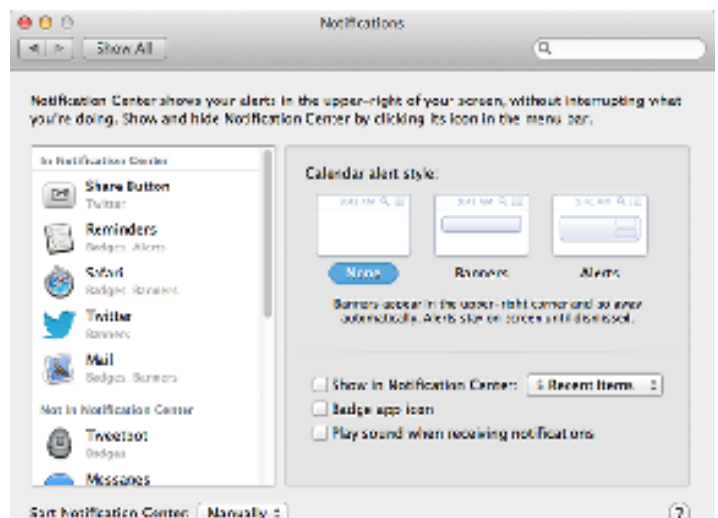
Notifications

Show All

Notification Center shows your alerts in the upper-right of your screen, without interrupting what you're doing. Show and hide Notification Center by clicking its icon in the menu bar.

In Notification Center

Share Button
Twitter

Reminders
Badges, Alerts

Safari
Badges, Banners

Twitter
Banners

Mail
Badges, Banners

Not in Notification Center

Tweetbot
Badges

Messages

Calendar alert style:

None

Banners

Alerts

Banners appear in the upper-right corner and go away automatically. Alerts stay on screen until dismissed.

Show in Notification Center: 5 Recent Items

Badge app icon

Play sound when receiving notifications

Sort Notification Center: Manually

?